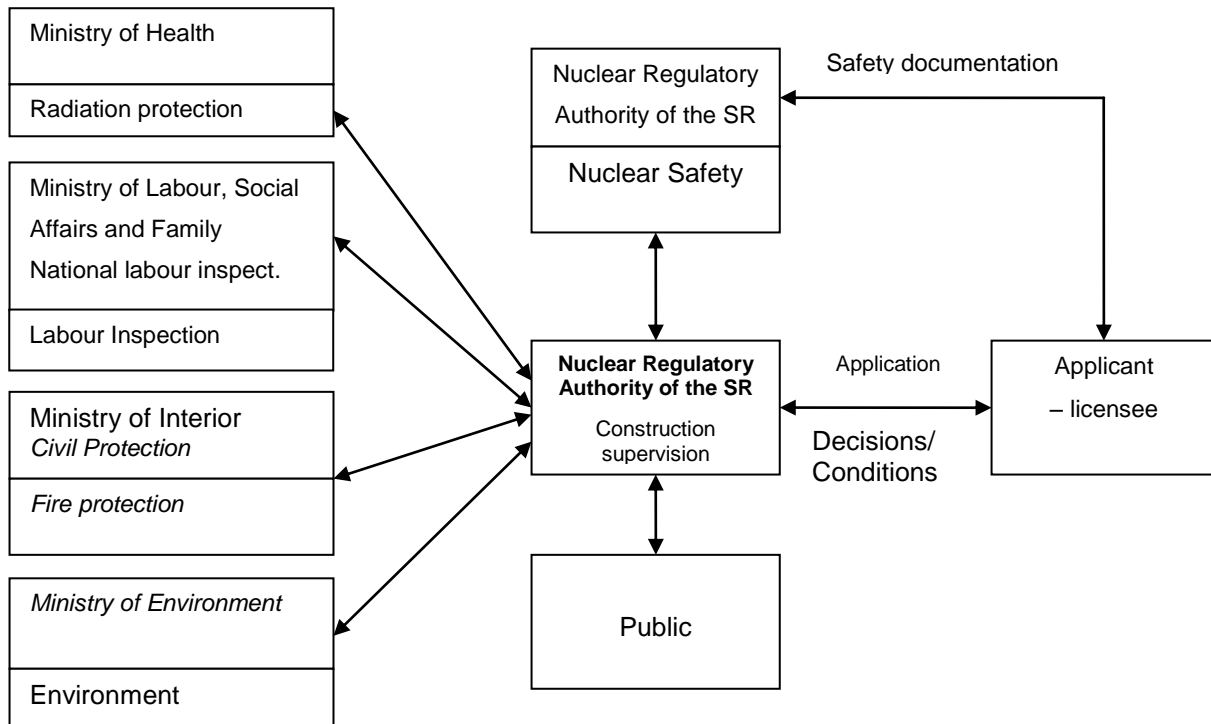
Ministry of Health

Radiation protection

Ministry of Labour, Social Affairs and Family National labour inspect.

Labour Inspection

Ministry of Interior
*Civil Protection*

*Fire protection*

*Ministry of Environment*

Environment

Nuclear Regulatory Authority of the SR

Nuclear Safety

Safety documentation

**Nuclear Regulatory Authority of the SR**
Construction supervision

Application

Decisions/ Conditions

Applicant
– licensee

Public